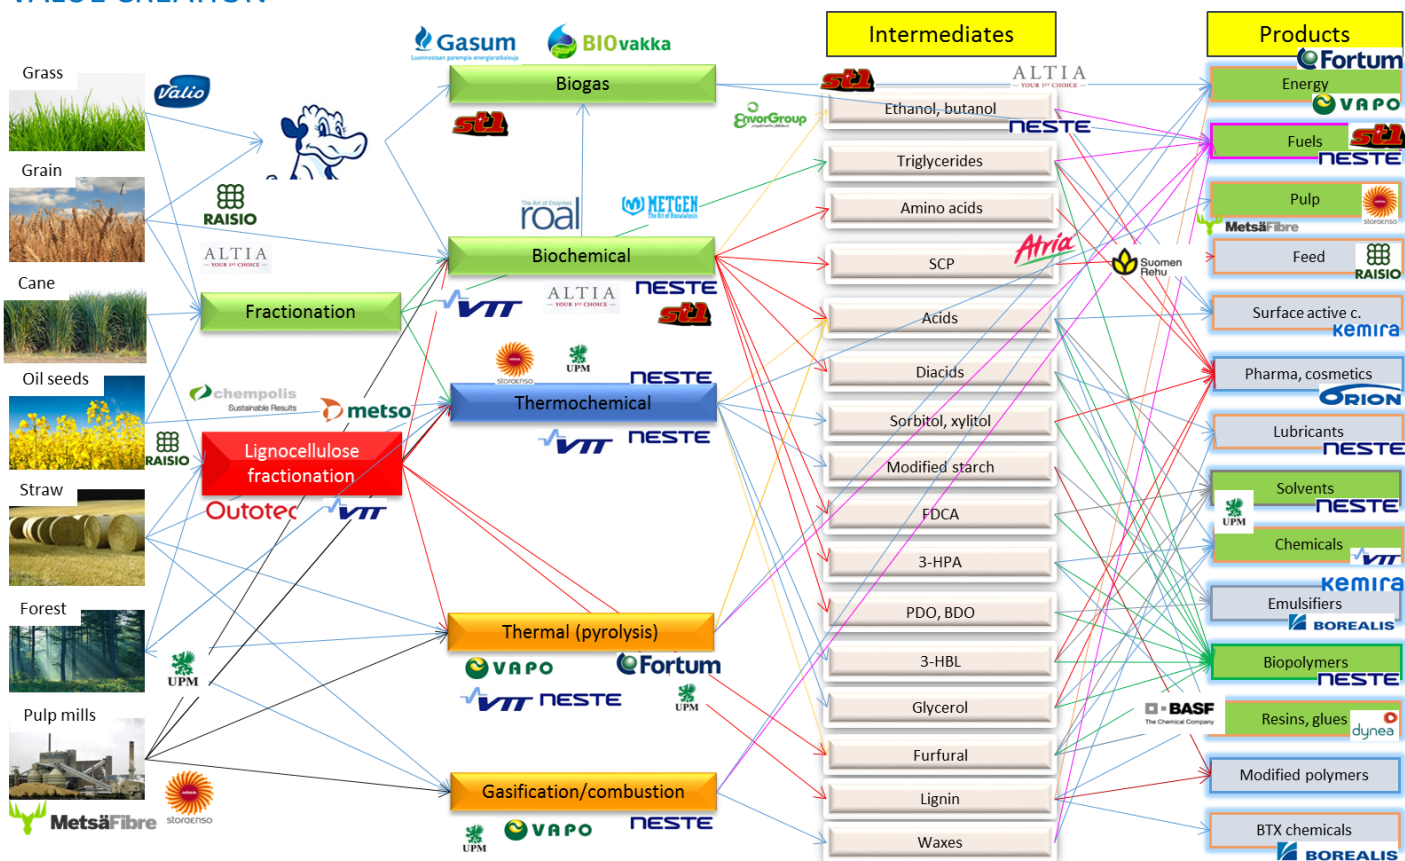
VALUE CREATION

Grass
Grain
Cane
Oil seeds
Straw
Forest
Pulp mills

Valio
RAISIO
ALTIA YOUR 1st CHOICE
RAISIO
MetsäFibre
storaenso
UPM

Fractionation
Lignocellulose fractionation
Outotec
VTT
chempolis Sustainable Results
metso

Gasum Luonnostaan parempia energiaratkaisuja
BIOvakka
Biogas
st1
roal The Art of Enzymes
METGEN The Art of Biocatalysis
Biochemical
VTT
ALTIA YOUR 1st CHOICE
NESTE
st1
storaenso
UPM
NESTE
Thermochemical
VTT
NESTE
Thermal (pyrolysis)
VAPO
Fortum
VTT
NESTE
UPM
Gasification/combustion
UPM
VAPO
NESTE

Intermediates
st1
ALTIA YOUR 1st CHOICE
EnvorGroup
Ethanol, butanol
NESTE
Triglycerides
Amino acids
Atria
SCP
Acids
Diacids
Sorbitol, xylitol
Modified starch
FDCA
3-HPA
PDO, BDO
3-HBL
Glycerol
Furfural
Lignin
Waxes

Suomen Rehu
BASF The Chemical Company

Products
Fortum
Energy
VAPO
Fuels
st1
NESTE
Pulp
storaenso
MetsäFibre
Feed
RAISIO
Surface active c.
kemira
Pharma, cosmetics
ORION
Lubricants
NESTE
Solvents
NESTE
UPM
Chemicals
VTT
kemira
Emulsifiers
BOREALIS
Biopolymers
NESTE
Resins, glues
dynea
Modified polymers
BTX chemicals
BOREALIS